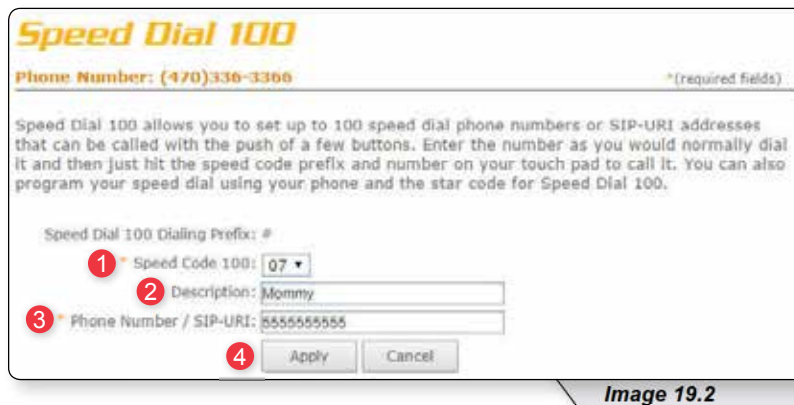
Speed Dial 100

Phone Number: (470)336-3366

*(required fields)

Speed Dial 100 allows you to set up to 100 speed dial phone numbers or SIP-URI addresses that can be called with the push of a few buttons. Enter the number as you would normally dial it and then just hit the speed code prefix and number on your touch pad to call it. You can also program your speed dial using your phone and the star code for Speed Dial 100.

Speed Dial 100 Dialing Prefix: #

1 * Speed Code 100: 07 ▾

2 Description: Mommy

3 * Phone Number / SIP-URI: 5555555555

4 Apply Cancel

Image 19.2